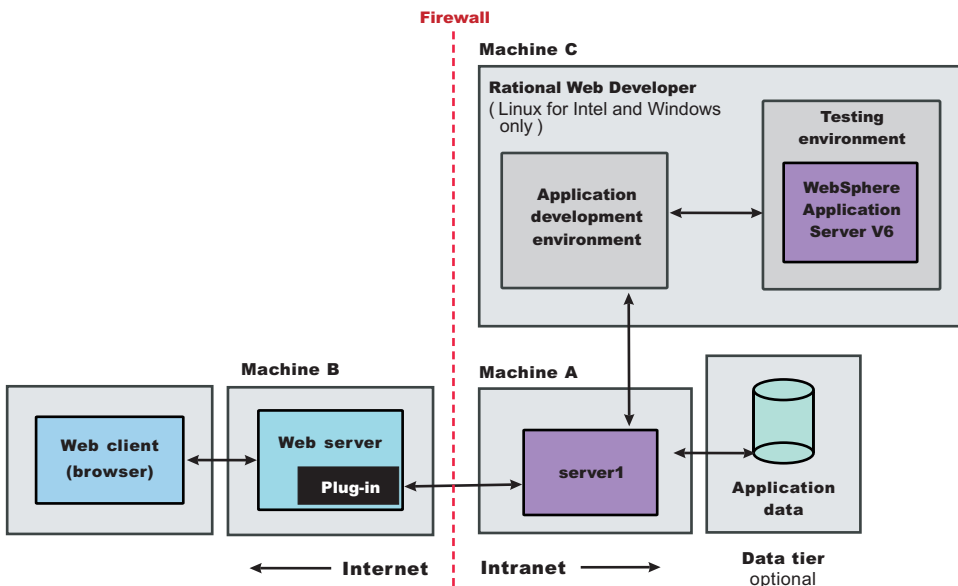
Firewall

Machine C

Rational Web Developer
( Linux for Intel and Windows only )

Application development environment

Testing environment

WebSphere Application Server V6

Machine B

Machine A

Web client (browser)

Web server

Plug-in

server1

Application data

Internet

Intranet

Data tier optional